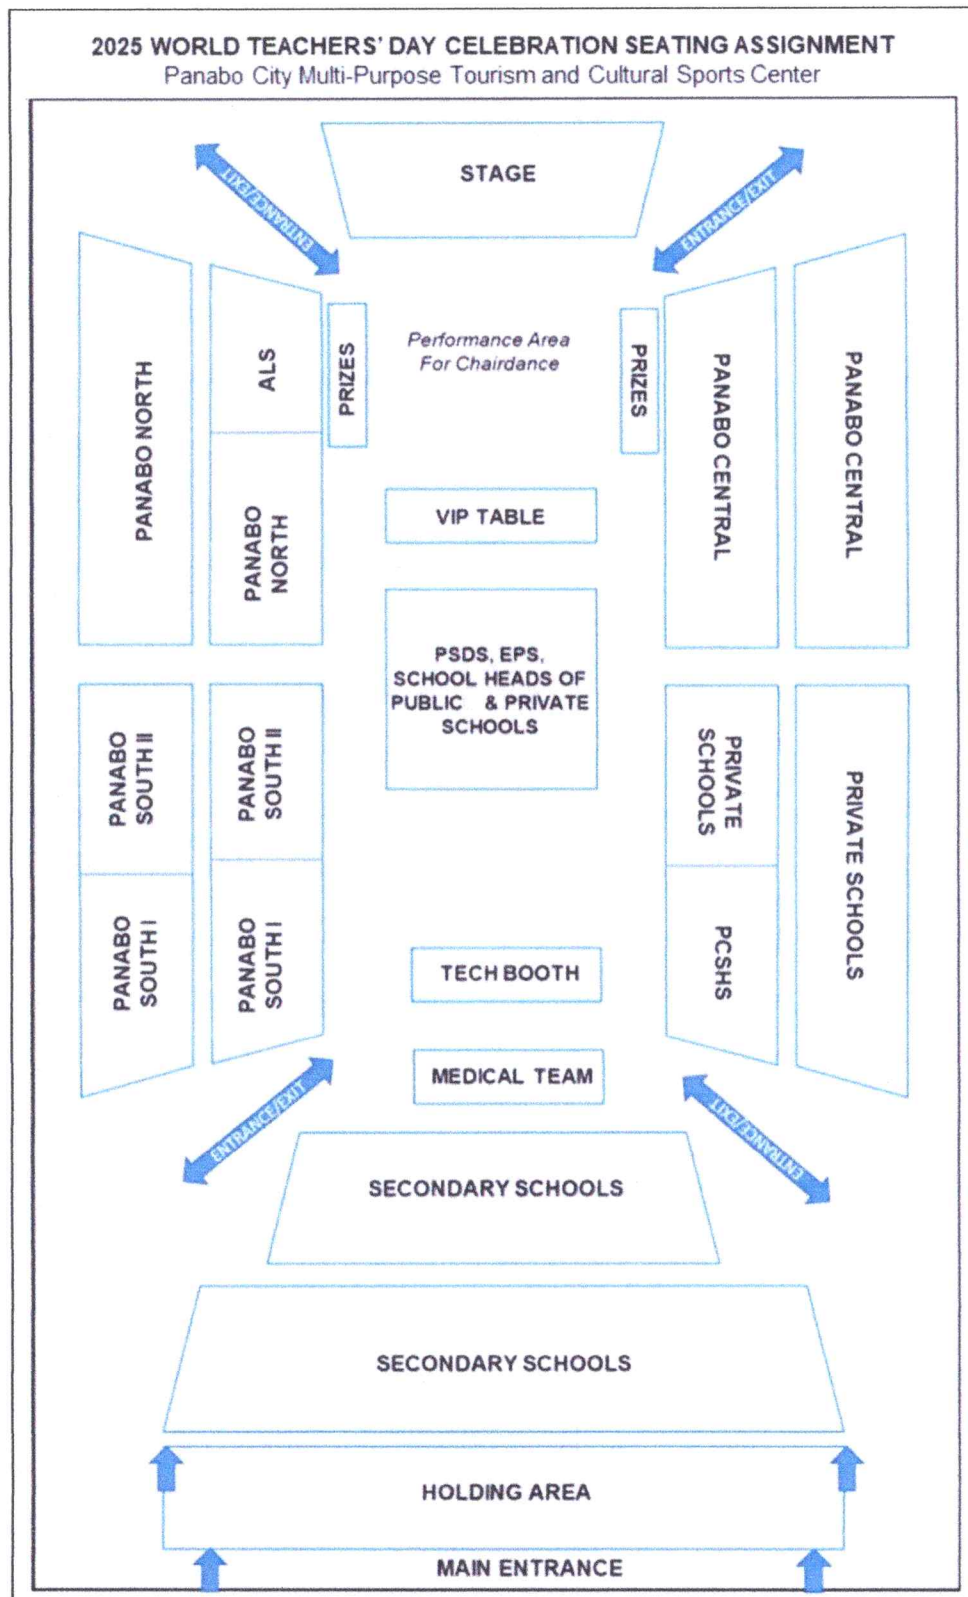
2025 WORLD TEACHERS' DAY CELEBRATION SEATING ASSIGNMENT
Panabo City Multi-Purpose Tourism and Cultural Sports Center

ENTRANCE/EXIT

STAGE

ENTRANCE/EXIT

PANABO NORTH

ALS

PRIZES

Performance Area For Chairdance

PRIZES

PANABO CENTRAL

PANABO CENTRAL

PANABO NORTH

VIP TABLE

PSDS, EPS, SCHOOL HEADS OF PUBLIC & PRIVATE SCHOOLS

PANABO SOUTH II

PANABO SOUTH II

PRIVATE SCHOOLS

PRIVATE SCHOOLS

PANABO SOUTH I

PANABO SOUTH I

TECH BOOTH

PCSHS

MEDICAL TEAM

ENTRANCE/EXIT

ENTRANCE/EXIT

SECONDARY SCHOOLS

SECONDARY SCHOOLS

HOLDING AREA

MAIN ENTRANCE